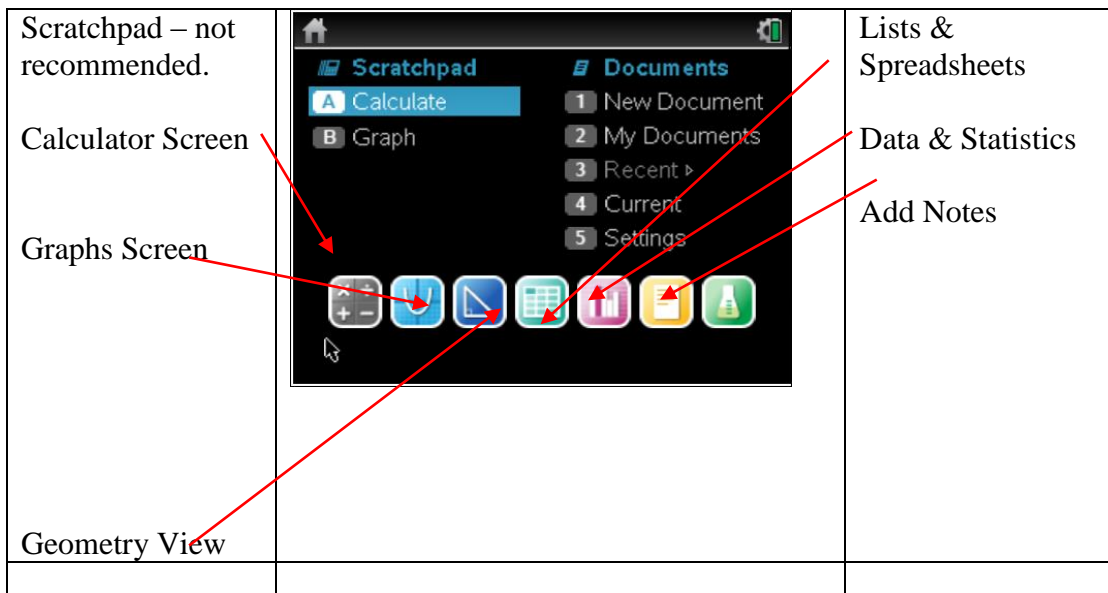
| Scratchpad – not recommended.<br><br>Calculator Screen<br><br>Graphs Screen<br><br>Geometry View | Scratchpad<br>A Calculate<br>B Graph<br><br>Documents<br>1 New Document<br>2 My Documents<br>3 Recent ▸<br>4 Current<br>5 Settings | Lists & Spreadsheets<br><br>Data & Statistics<br><br>Add Notes |
|---|---|---|
| | | |